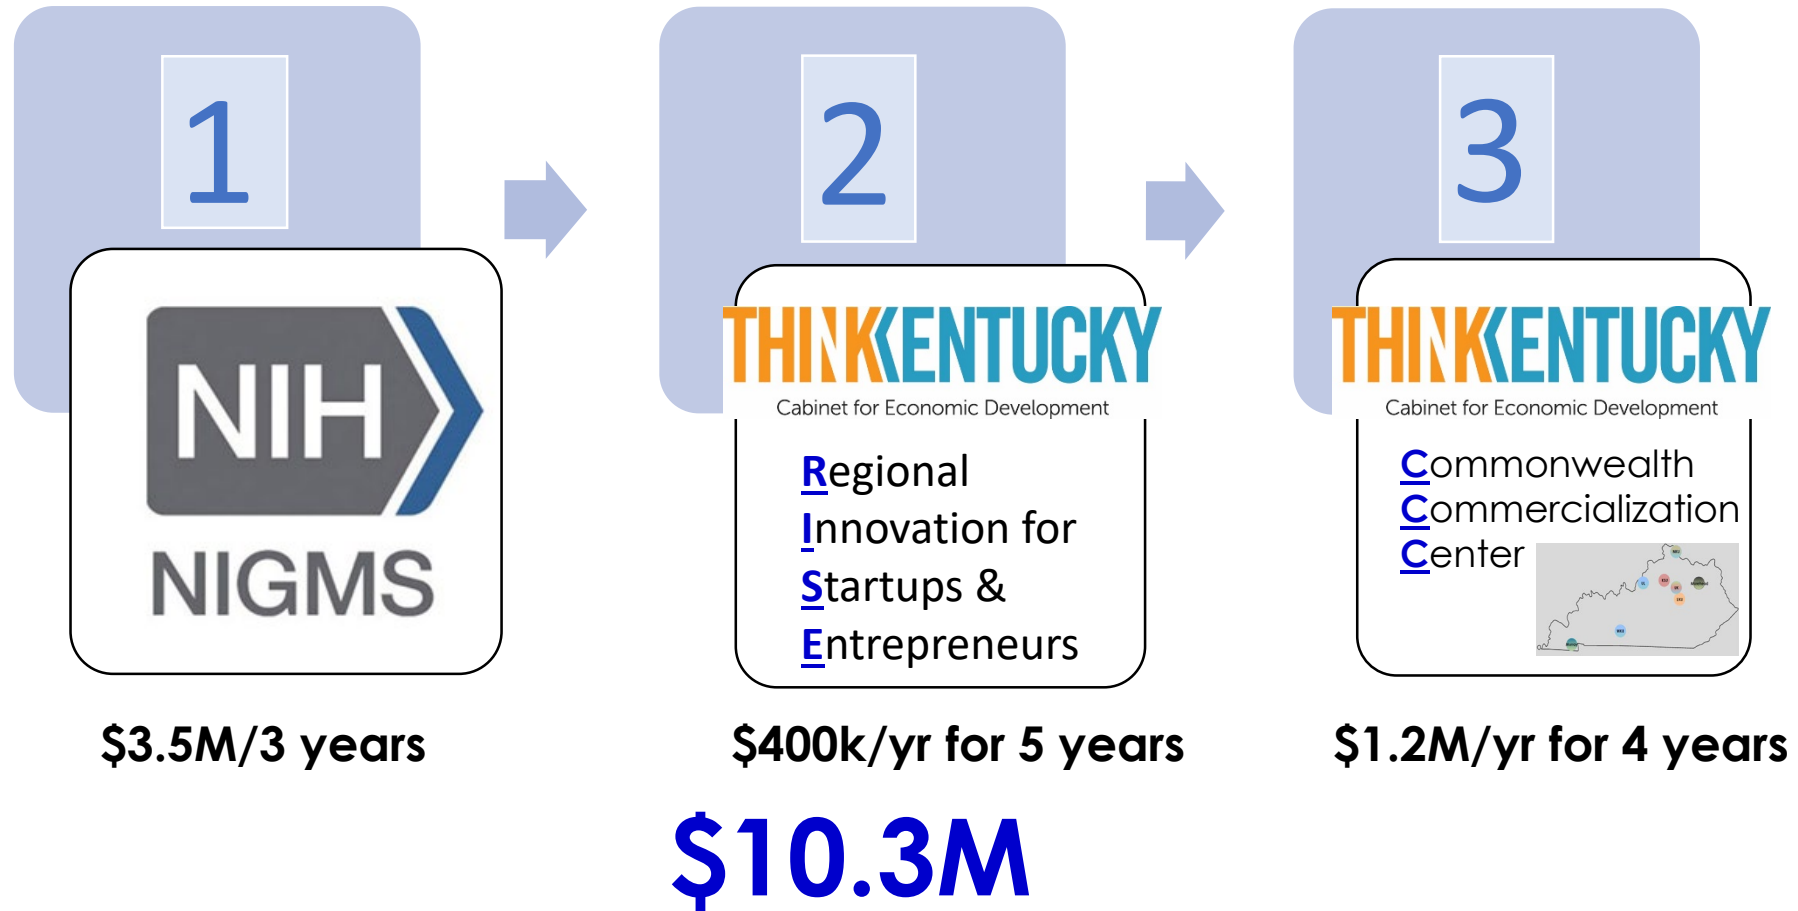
1

NIH

NIGMS

$3.5M/3 years

2

THINKENTUCKY
Cabinet for Economic Development

Regional
Innovation for
Startups &
Entrepreneurs

$400k/yr for 5 years

3

THINKENTUCKY
Cabinet for Economic Development

Commonwealth
Commercialization
Center

$1.2M/yr for 4 years

$10.3M